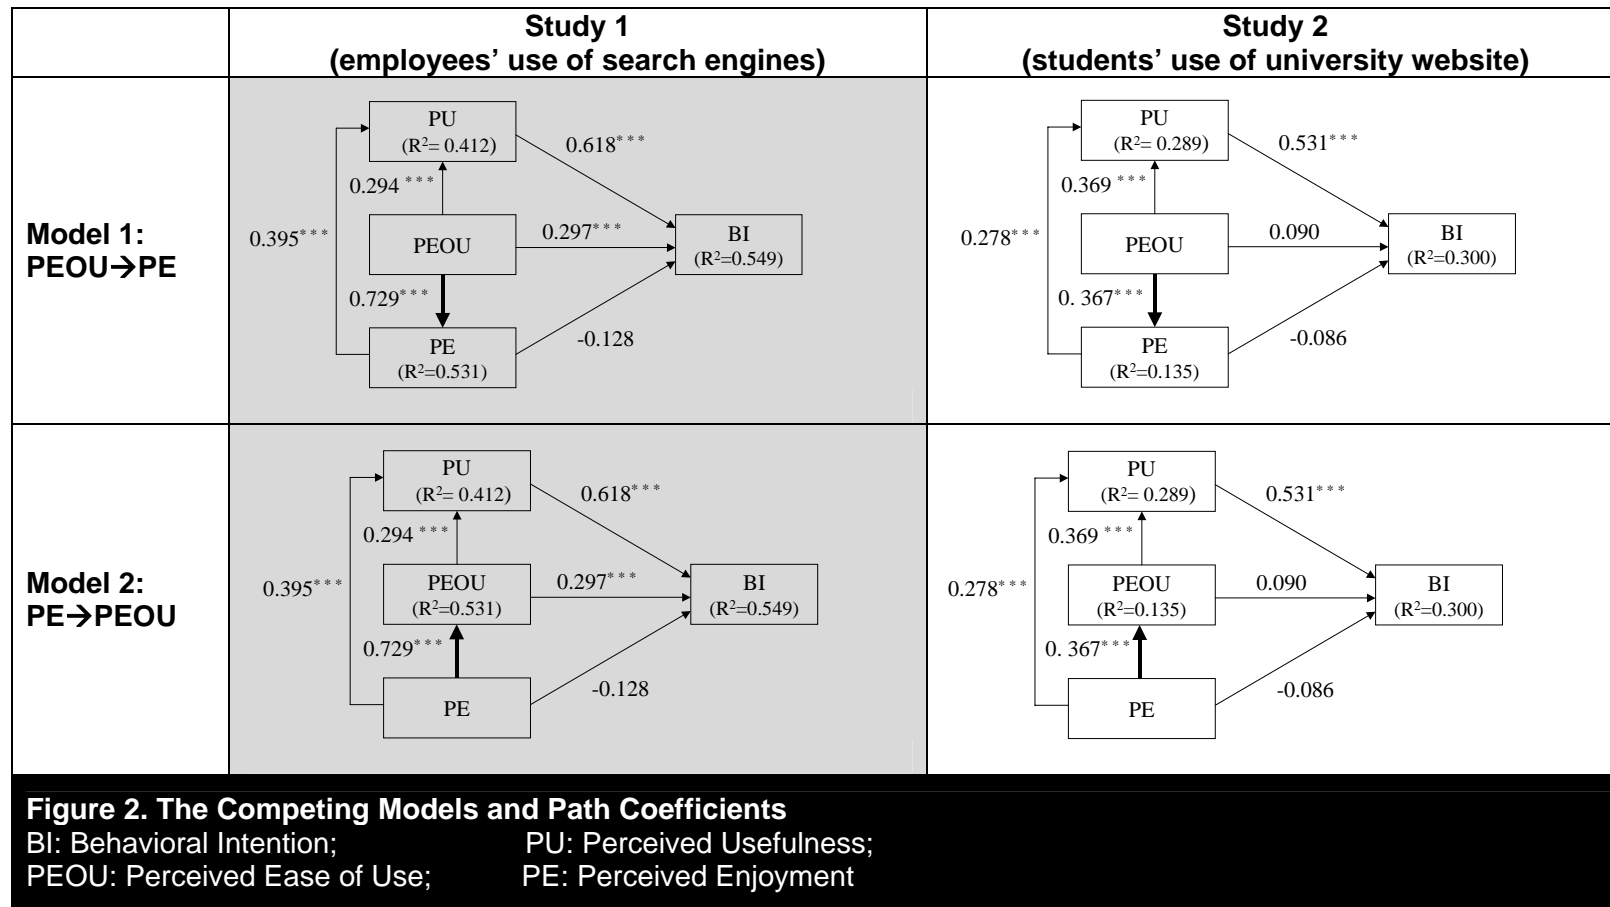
| | Study 1 (employees' use of search engines) | Study 2 (students' use of university website) |
|---|---|---|
| Model 1: PEOU→PE | PU ($R^2$= 0.412) 0.618$^{***}$ 0.294 $^{***}$ 0.395$^{***}$ PEOU 0.297$^{***}$ BI ($R^2$=0.549) 0.729$^{***}$ PE ($R^2$=0.531) -0.128 | PU ($R^2$= 0.289) 0.531$^{***}$ 0.369 $^{***}$ 0.278$^{***}$ PEOU 0.090 BI ($R^2$=0.300) 0. 367$^{***}$ PE ($R^2$=0.135) -0.086 |
| Model 2: PE→PEOU | PU ($R^2$= 0.412) 0.618$^{***}$ 0.294 $^{***}$ 0.395$^{***}$ PEOU ($R^2$=0.531) 0.297$^{***}$ BI ($R^2$=0.549) 0.729$^{***}$ PE -0.128 | PU ($R^2$= 0.289) 0.531$^{***}$ 0.369 $^{***}$ 0.278$^{***}$ PEOU ($R^2$=0.135) 0.090 BI ($R^2$=0.300) 0. 367$^{***}$ PE -0.086 |

Figure 2. The Competing Models and Path Coefficients
BI: Behavioral Intention; PU: Perceived Usefulness;
PEOU: Perceived Ease of Use; PE: Perceived Enjoyment